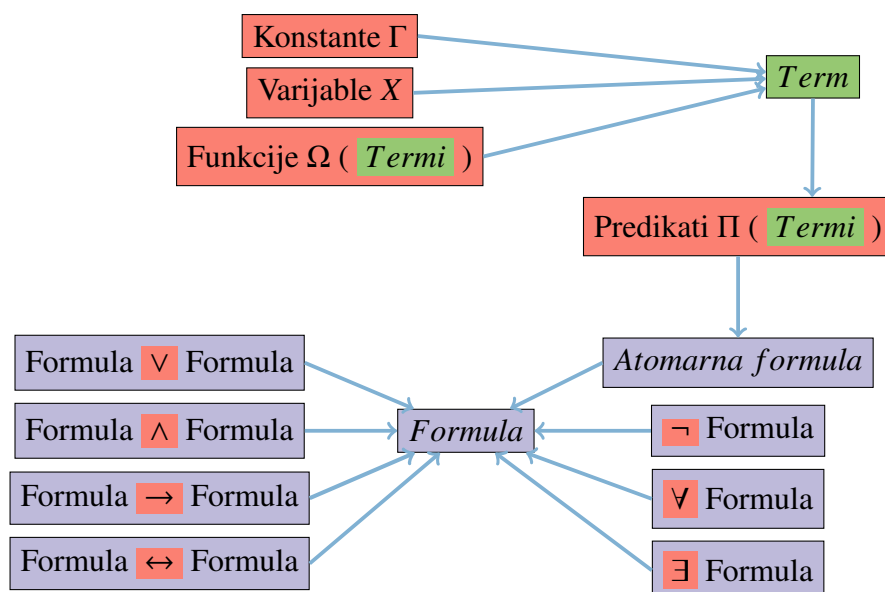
Konstante $\Gamma$

Varijable $X$

Funkcije $\Omega$ ( $Termi$ )

$Term$

Predikati $\Pi$ ( $Termi$ )

$Atomarna\ formula$

Formula $\vee$ Formula

Formula $\wedge$ Formula

Formula $\rightarrow$ Formula

Formula $\leftrightarrow$ Formula

$Formula$

$\neg$ Formula

$\forall$ Formula

$\exists$ Formula